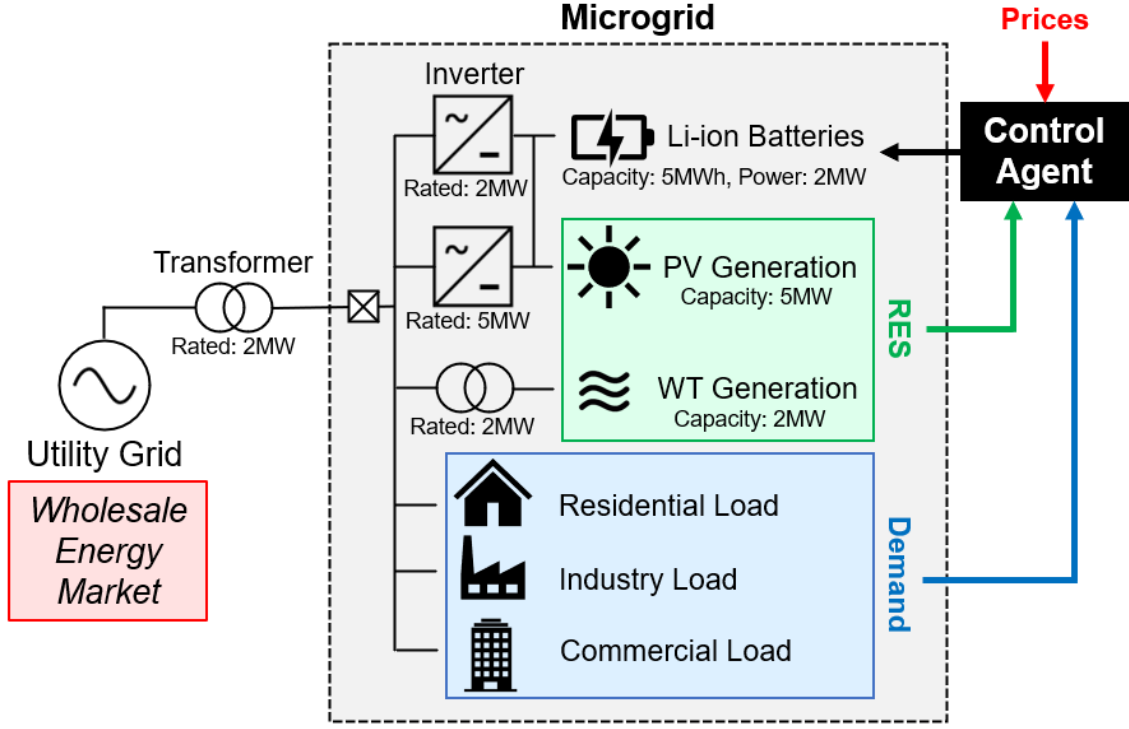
Microgrid

Prices

Inverter

Li-ion Batteries

Capacity: 5MWh, Power: 2MW

Control Agent

Rated: 2MW

Transformer

PV Generation

Capacity: 5MW

Rated: 5MW

Rated: 2MW

RES

WT Generation

Capacity: 2MW

Rated: 2MW

Utility Grid

Wholesale Energy Market

Residential Load

Industry Load

Commercial Load

Demand